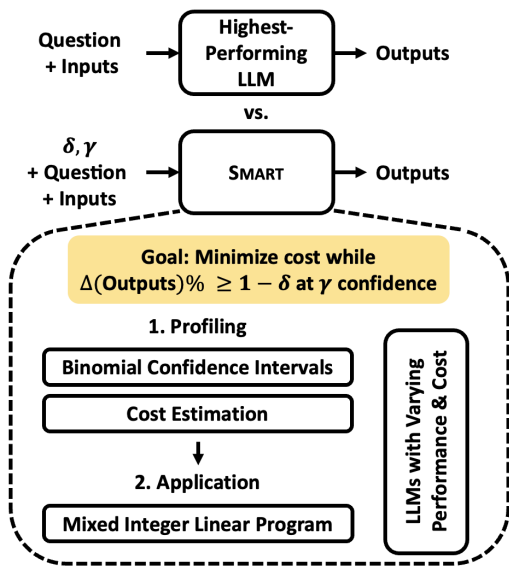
Question + Inputs

Highest-Performing LLM

Outputs

vs.

$\delta, \gamma$ + Question + Inputs

SMART

Outputs

Goal: Minimize cost while $\Delta$(Outputs)% $\geq 1 - \delta$ at $\gamma$ confidence

1. Profiling

Binomial Confidence Intervals

Cost Estimation

2. Application

Mixed Integer Linear Program

LLMs with Varying Performance & Cost